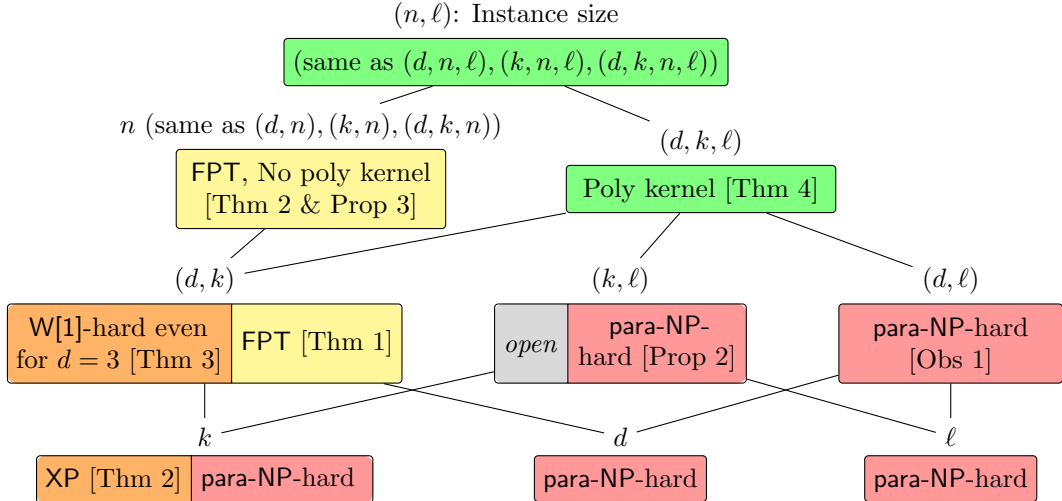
$(n, \ell)$: Instance size

(same as $(d,n,\ell),(k,n,\ell),(d,k,n,\ell)$)

$n$ (same as $(d,n),(k,n),(d,k,n)$)

$(d,k,\ell)$

FPT, No poly kernel [Thm 2 & Prop 3]

Poly kernel [Thm 4]

$(d,k)$

$(k,\ell)$

$(d,\ell)$

W[1]-hard even for $d=3$ [Thm 3]

FPT [Thm 1]

*open*

para-NP-hard [Prop 2]

para-NP-hard [Obs 1]

$k$

$d$

$\ell$

XP [Thm 2]

para-NP-hard

para-NP-hard

para-NP-hard